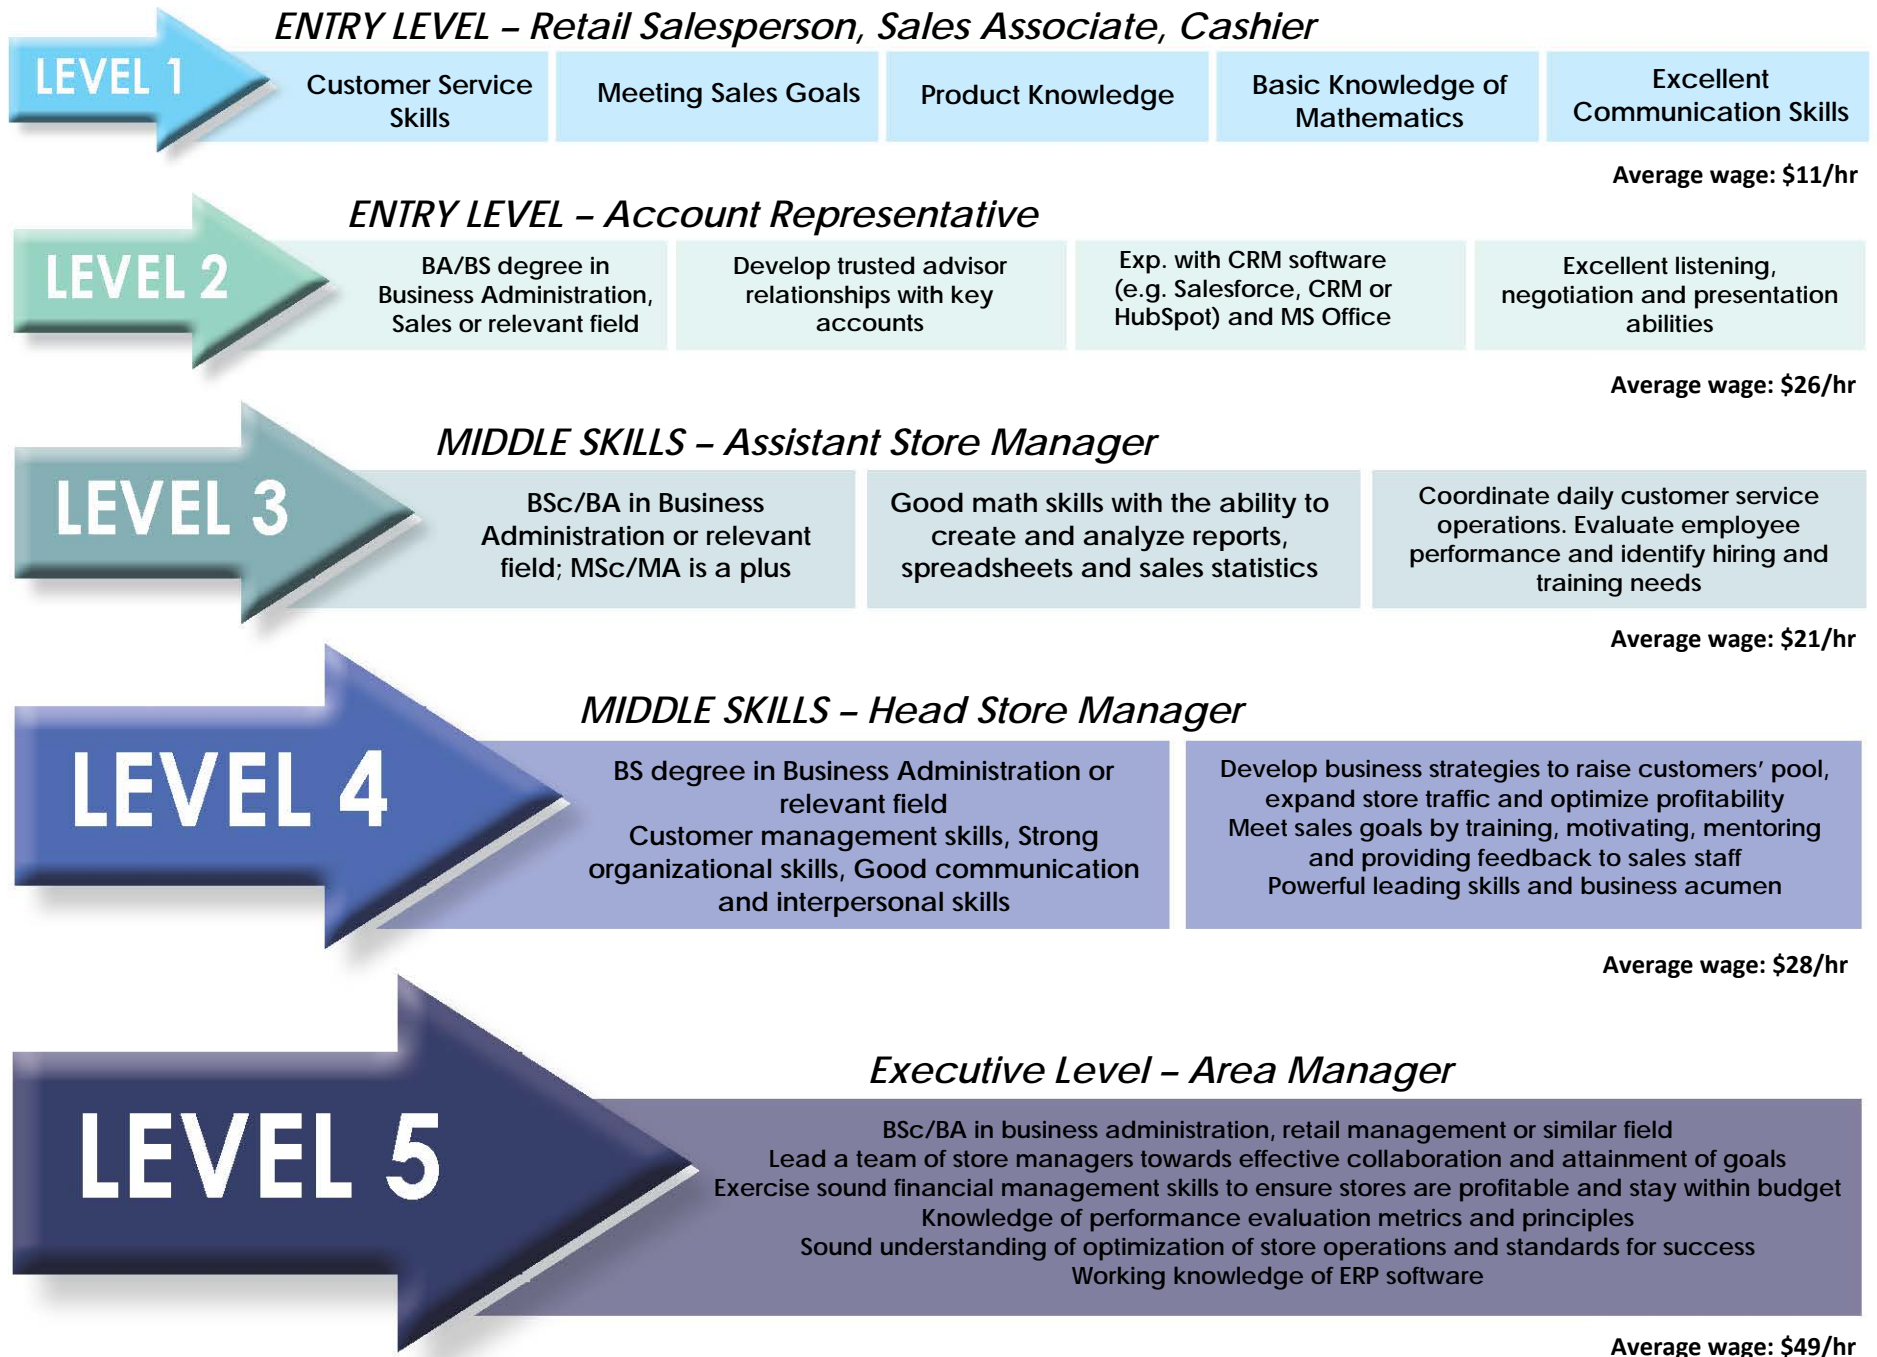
LEVEL 1

ENTRY LEVEL – Retail Salesperson, Sales Associate, Cashier

Customer Service Skills

Meeting Sales Goals

Product Knowledge

Basic Knowledge of Mathematics

Excellent Communication Skills

Average wage: $11/hr

LEVEL 2

ENTRY LEVEL – Account Representative

BA/BS degree in Business Administration, Sales or relevant field

Develop trusted advisor relationships with key accounts

Exp. with CRM software (e.g. Salesforce, CRM or HubSpot) and MS Office

Excellent listening, negotiation and presentation abilities

Average wage: $26/hr

LEVEL 3

MIDDLE SKILLS – Assistant Store Manager

BSc/BA in Business Administration or relevant field; MSc/MA is a plus

Good math skills with the ability to create and analyze reports, spreadsheets and sales statistics

Coordinate daily customer service operations. Evaluate employee performance and identify hiring and training needs

Average wage: $21/hr

LEVEL 4

MIDDLE SKILLS – Head Store Manager

BS degree in Business Administration or relevant field
Customer management skills, Strong organizational skills, Good communication and interpersonal skills

Develop business strategies to raise customers' pool, expand store traffic and optimize profitability
Meet sales goals by training, motivating, mentoring and providing feedback to sales staff
Powerful leading skills and business acumen

Average wage: $28/hr

LEVEL 5

Executive Level – Area Manager

BSc/BA in business administration, retail management or similar field
Lead a team of store managers towards effective collaboration and attainment of goals
Exercise sound financial management skills to ensure stores are profitable and stay within budget
Knowledge of performance evaluation metrics and principles
Sound understanding of optimization of store operations and standards for success
Working knowledge of ERP software

Average wage: $49/hr